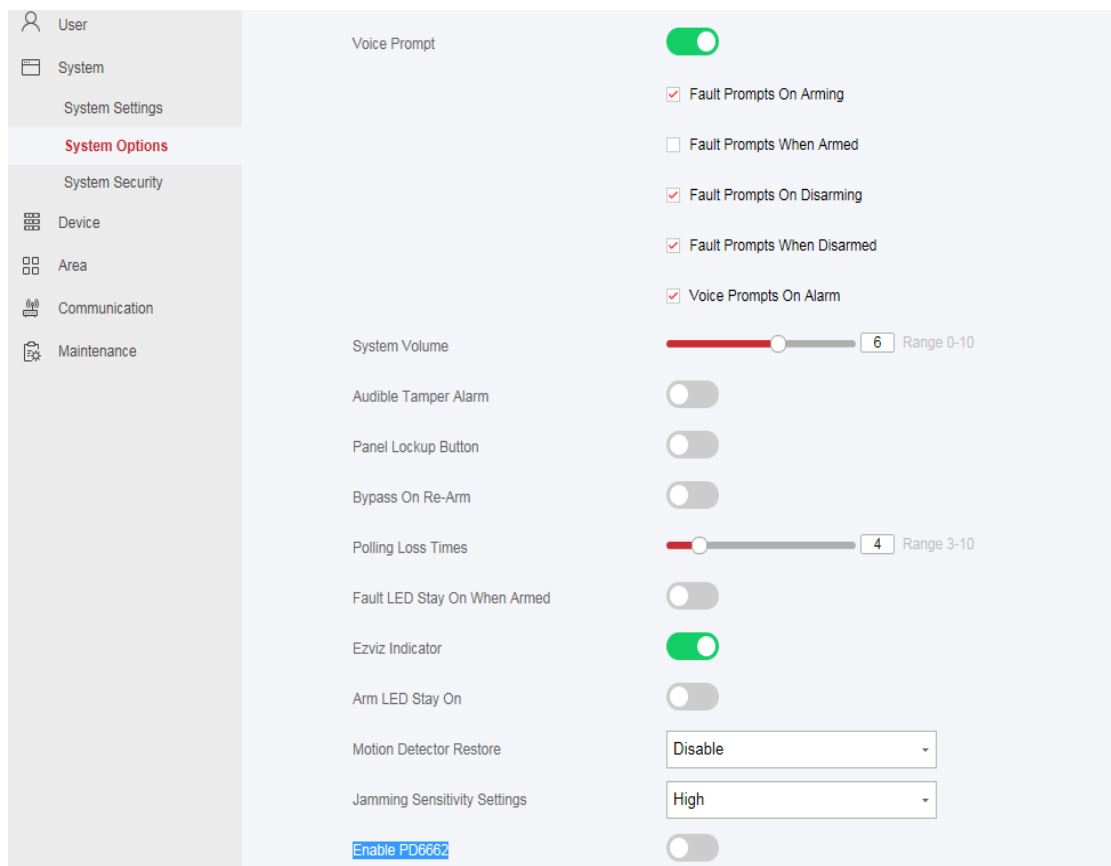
User
System
System Settings
System Options
System Security
Device
Area
Communication
Maintenance

Voice Prompt
Fault Prompts On Arming
Fault Prompts When Armed
Fault Prompts On Disarming
Fault Prompts When Disarmed
Voice Prompts On Alarm
System Volume
6
Range 0-10
Audible Tamper Alarm
Panel Lockup Button
Bypass On Re-Arm
Polling Loss Times
4
Range 3-10
Fault LED Stay On When Armed
Ezviz Indicator
Arm LED Stay On
Motion Detector Restore
Disable
Jamming Sensitivity Settings
High
Enable PD6662